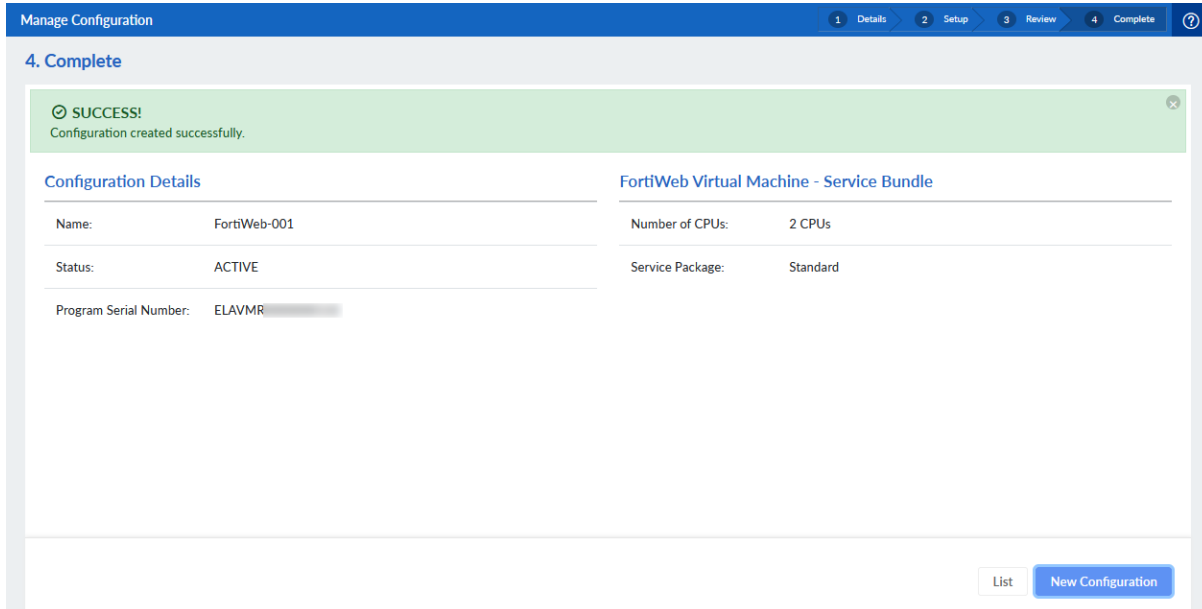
Manage Configuration

1 Details 2 Setup 3 Review 4 Complete

?

4. Complete

SUCCESS!
Configuration created successfully.

Configuration Details

| | |
|---|---|
| Name: | FortiWeb-001 |
| Status: | ACTIVE |
| Program Serial Number: | ELAVMR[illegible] |

FortiWeb Virtual Machine - Service Bundle

| | |
|---|---|
| Number of CPUs: | 2 CPUs |
| Service Package: | Standard |

List New Configuration